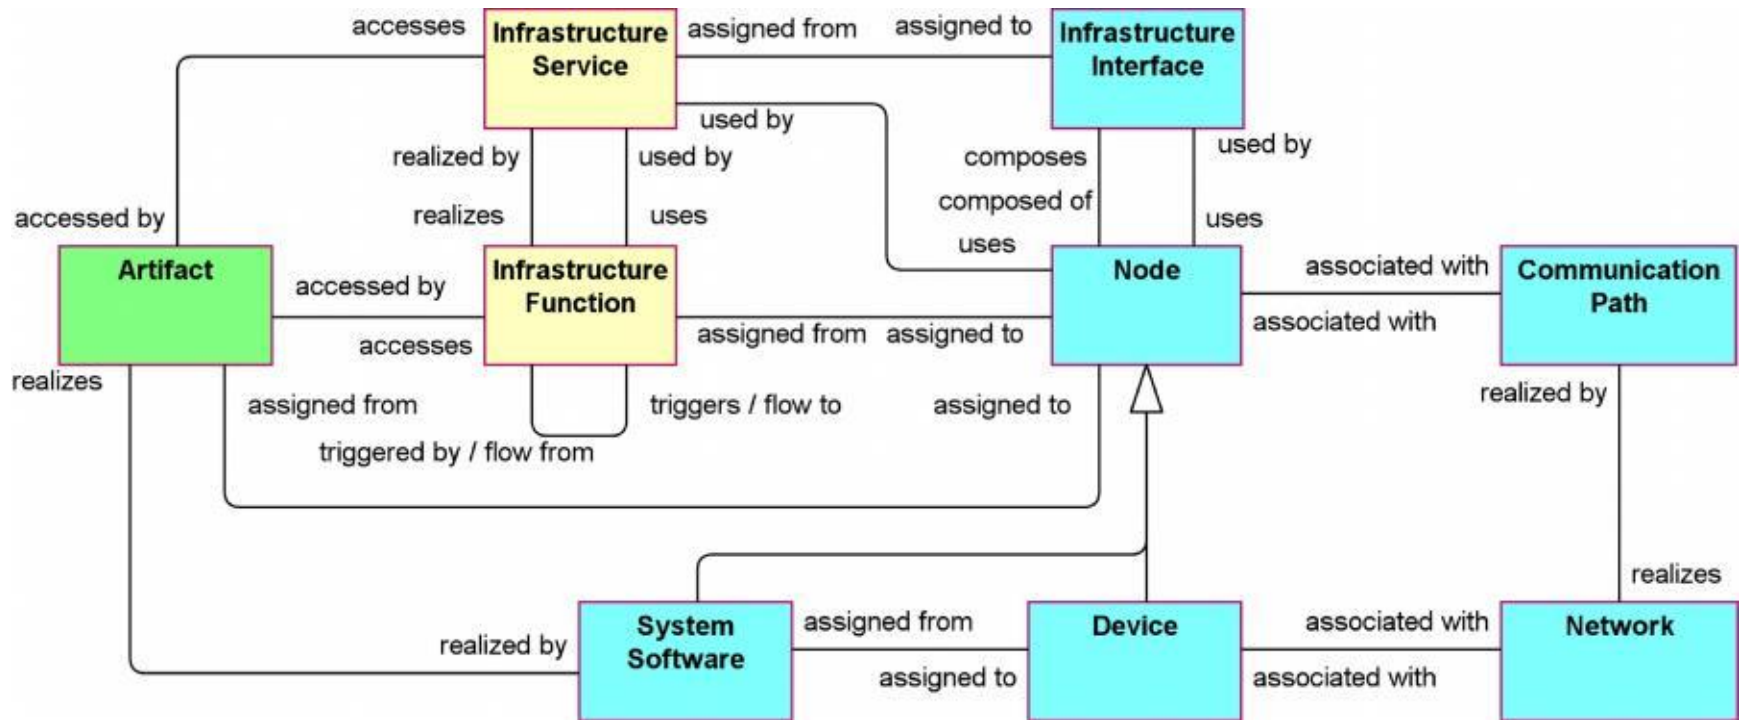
accesses

Infrastructure Service

assigned from

assigned to

Infrastructure Interface

used by

realized by

used by

composes

used by

accessed by

realizes

uses

composed of

uses

uses

Artifact

accessed by

Infrastructure Function

Node

associated with

Communication Path

accesses

assigned from

assigned to

associated with

realizes

assigned from

triggers / flow to

assigned to

realized by

triggered by / flow from

realizes

System Software

assigned from

Device

associated with

Network

realized by

assigned to

associated with